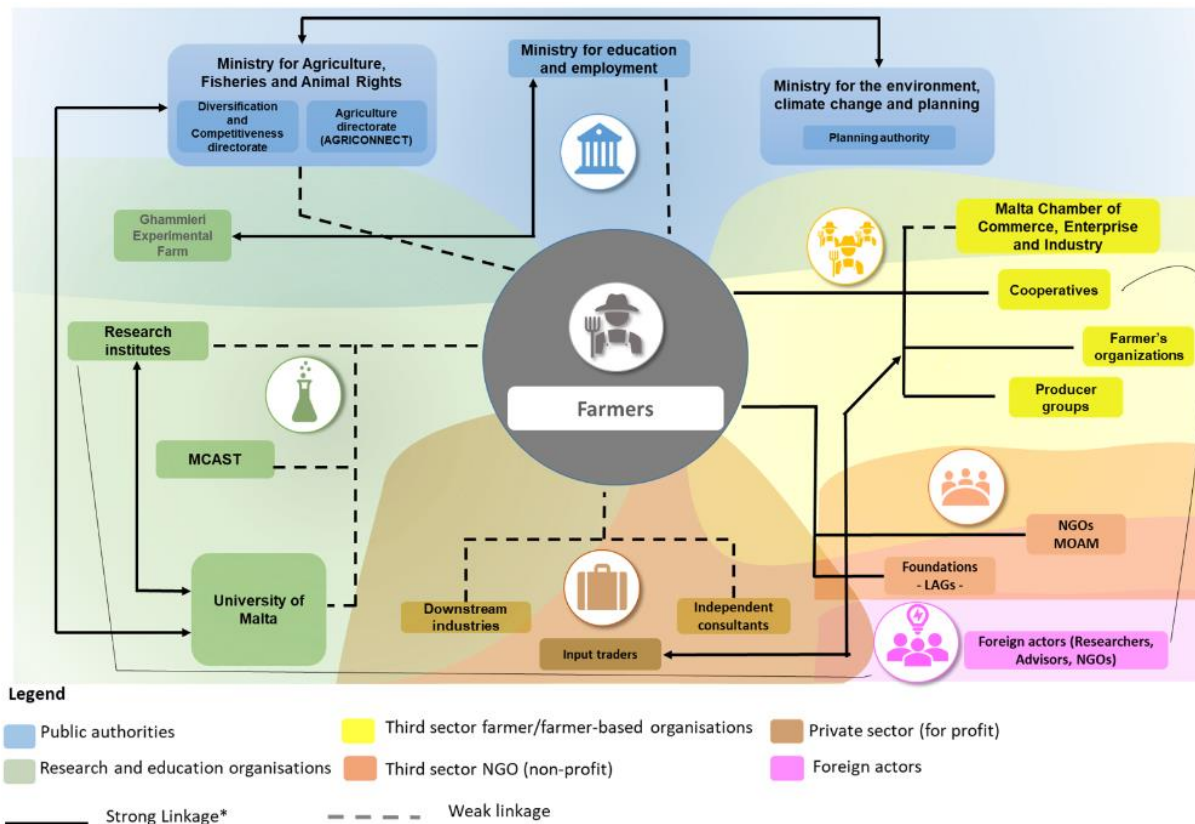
Ministry for Agriculture, Fisheries and Animal Rights

Diversification and Competitiveness directorate

Agriculture directorate (AGRICONNECT)

Ministry for education and employment

Ministry for the environment, climate change and planning

Planning authority

Ghammieri Experimental Farm

Malta Chamber of Commerce, Enterprise and Industry

Cooperatives

Farmer's organizations

Producer groups

Research institutes

Farmers

MCAST

NGOs MOAM

Foundations - LAGs -

University of Malta

Downstream industries

Independent consultants

Input traders

Foreign actors (Researchers, Advisors, NGOs)

Legend

Public authorities

Research and education organisations

Third sector farmer/farmer-based organisations

Third sector NGO (non-profit)

Private sector (for profit)

Foreign actors

Strong Linkage*

Weak linkage